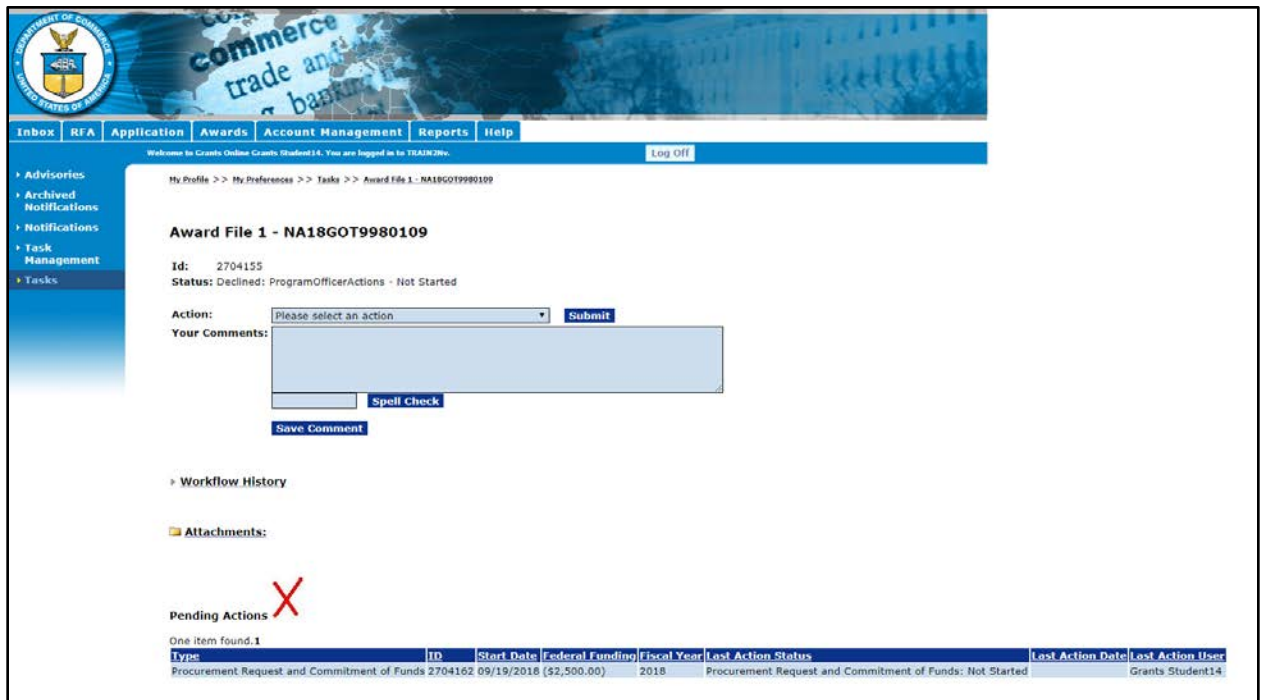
DEPARTMENT OF COMMERCE
UNITED STATES OF AMERICA
commerce trade and banking

Inbox | RFA | Application | Awards | Account Management | Reports | Help

Welcome to Grants Online Grants Student14. You are logged in to TRAIN2Nv.
Log Off

Advisories
Archived Notifications
Notifications
Task Management
Tasks

My Profile >> My Preferences >> Tasks >> Award File 1 - NA18GOT9980109

Award File 1 - NA18GOT9980109

Id: 2704155
Status: Declined: ProgramOfficerActions - Not Started

Action: Please select an action
Submit
Your Comments:
Spell Check
Save Comment

Workflow History

Attachments:

Pending Actions

One item found.1

| Type | ID | Start Date | Federal Funding | Fiscal Year | Last Action Status | Last Action Date | Last Action User |
|---|---|---|---|---|---|---|---|
| Procurement Request and Commitment of Funds | 2704162 | 09/19/2018 | ($2,500.00) | 2018 | Procurement Request and Commitment of Funds: Not Started | | Grants Student14 |